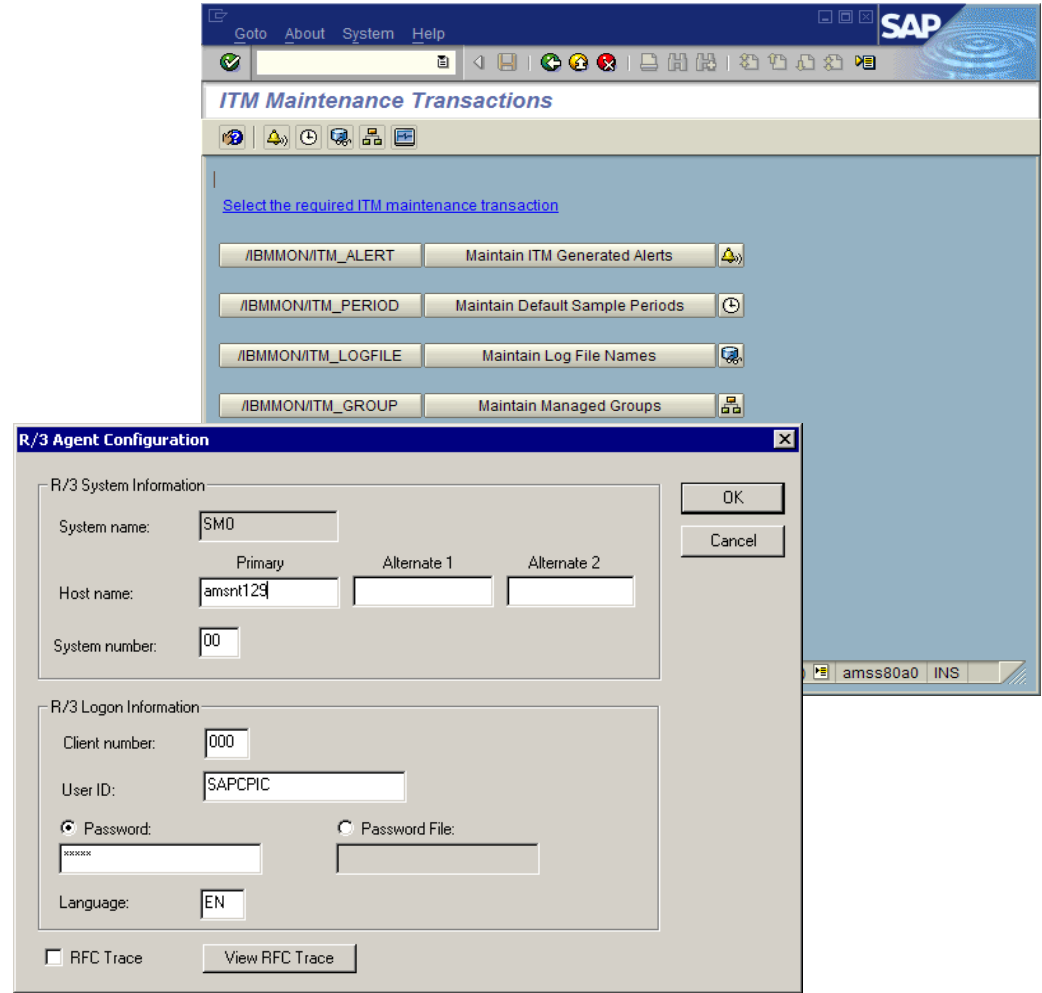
Goto About System Help

SAP

ITM Maintenance Transactions

Select the required ITM maintenance transaction

/IBMMON/ITM_ALERT Maintain ITM Generated Alerts

/IBMMON/ITM_PERIOD Maintain Default Sample Periods

/IBMMON/ITM_LOGFILE Maintain Log File Names

/IBMMON/ITM_GROUP Maintain Managed Groups

amss80a0 INS

R/3 Agent Configuration

R/3 System Information

System name: SM0

Primary Alternate 1 Alternate 2

Host name: amsnt129

System number: 00

OK

Cancel

R/3 Logon Information

Client number: 000

User ID: SAPCPIC

Password: *****

Password File:

Language: EN

RFC Trace

View RFC Trace